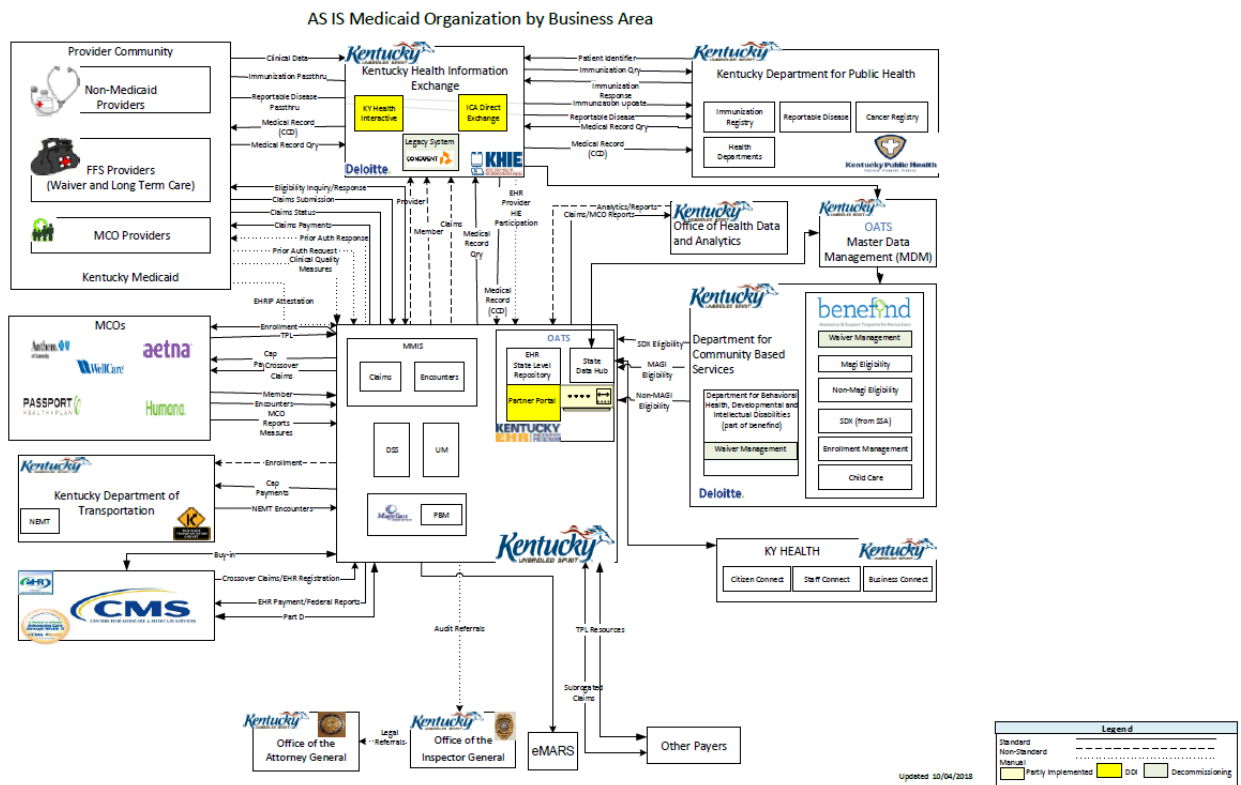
AS IS Medicaid Organization by Business Area

Provider Community

Non-Medicaid Providers

FFS Providers (Waiver and Long Term Care)

MCO Providers

Kentucky Medicaid

Clinical Data

Immunization Passthru

Reportable Disease Passthru

Medical Record (CCD)

Medical Record Qry

Kentucky

Kentucky Health Information Exchange

KY Health Interactive

ICA Direct Exchange

Legacy System

CONDUENT

Deloitte.

KHIE

Patient Identifier

Immunization Qry

Immunization Response

Immunization Update

Reportable Disease

Medical Record Qry

Medical Record (CCD)

Kentucky

Kentucky Department for Public Health

Immunization Registry

Reportable Disease

Cancer Registry

Health Departments

Kentucky Public Health

Eligibility Inquiry/Response

Claims Submission

Claims Status

Claims Payments

Prior Auth Response

Prior Auth Request

Clinical Quality Measures

Provider

Member

Claims

Medical Record Qry

EHR Provider HIE Participation

Analytics/Reports

Claims/MCO Reports

Kentucky

Office of Health Data and Analytics

Kentucky

OATS

Master Data Management (MDM)

EHRIP Attestation

Medical Record (CCD)

MCOs

Anthem

aetna

WellCare

PASSPORT HEALTH PLAN

Humana.

Enrollment

TPL

Cap Pay

Crossover Claims

Member

Encounters

MCO Reports

Measures

MMIS

Claims

Encounters

DSS

UM

Magellan

PBM

OATS

EHR State Level Repository

State Data Hub

Partner Portal

KENTUCKY EHR

SDX Eligibility

MAGI Eligibility

Non-MAGI Eligibility

Kentucky

Department for Community Based Services

Department for Behavioral Health, Developmental and Intellectual Disabilities (part of benefind)

Waiver Management

Deloitte.

benefind

Waiver Management

Magi Eligibility

Non-Magi Eligibility

SDX (from SSA)

Enrollment Management

Child Care

Kentucky

Kentucky Department of Transportation

NEMT

Enrollment

Cap Payments

NEMT Encounters

Kentucky UNBRIDLED SPIRIT

KY HEALTH

Kentucky

Citizen Connect

Staff Connect

Business Connect

Buy-in

Crossover Claims/EHR Registration

EHR Payment/Federal Reports

Part D

CMS

Audit Referrals

TPL Resources

Subrogated Claims

Kentucky

Office of the Attorney General

Legal Referrals

Kentucky

Office of the Inspector General

eMARS

Other Payers

Legend

Standard

Non-Standard

Manual

Partly Implemented

DDI

Decommissioning

Updated 10/04/2018